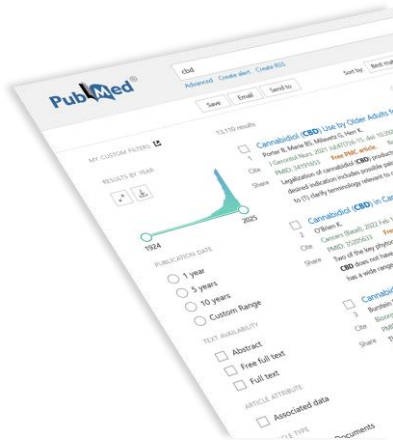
PubMed®

cbd

Advanced Create alert Create RSS

Sort by: Best mat

Save Email Send to

13,110 results

MY CUSTOM FILTERS

RESULTS BY YEAR

1924

2025

PUBLICATION DATE

1 year

5 years

10 years

Custom Range

TEXT AVAILABILITY

Abstract

Free full text

Full text

ARTICLE ATTRIBUTE

Associated data

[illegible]LE TYPE

Documents

1 Cannabidiol (CBD) Use by Older Adults f

Cite Porter B, Marie BS, Milavetz G, Herr K.

Share J Gerontol Nurs. 2021 Jul;47(7):6-15. doi: 10.3

PMID: 34191653 Free PMC article.

Legalization of cannabidiol (CBD) product

desired indication includes possible gai

to (1) clarify terminology relevant to

2 Cannabidiol (CBD) in Can

Cite O'Brien K.

Share Cancers (Basel). 2022 Feb 1

PMID: 35205633 Fre

Two of the key phyto

CBD does not have

has a wide range

3 Cannabi

Cite Burstein

Share Bioorg

PMID

Th